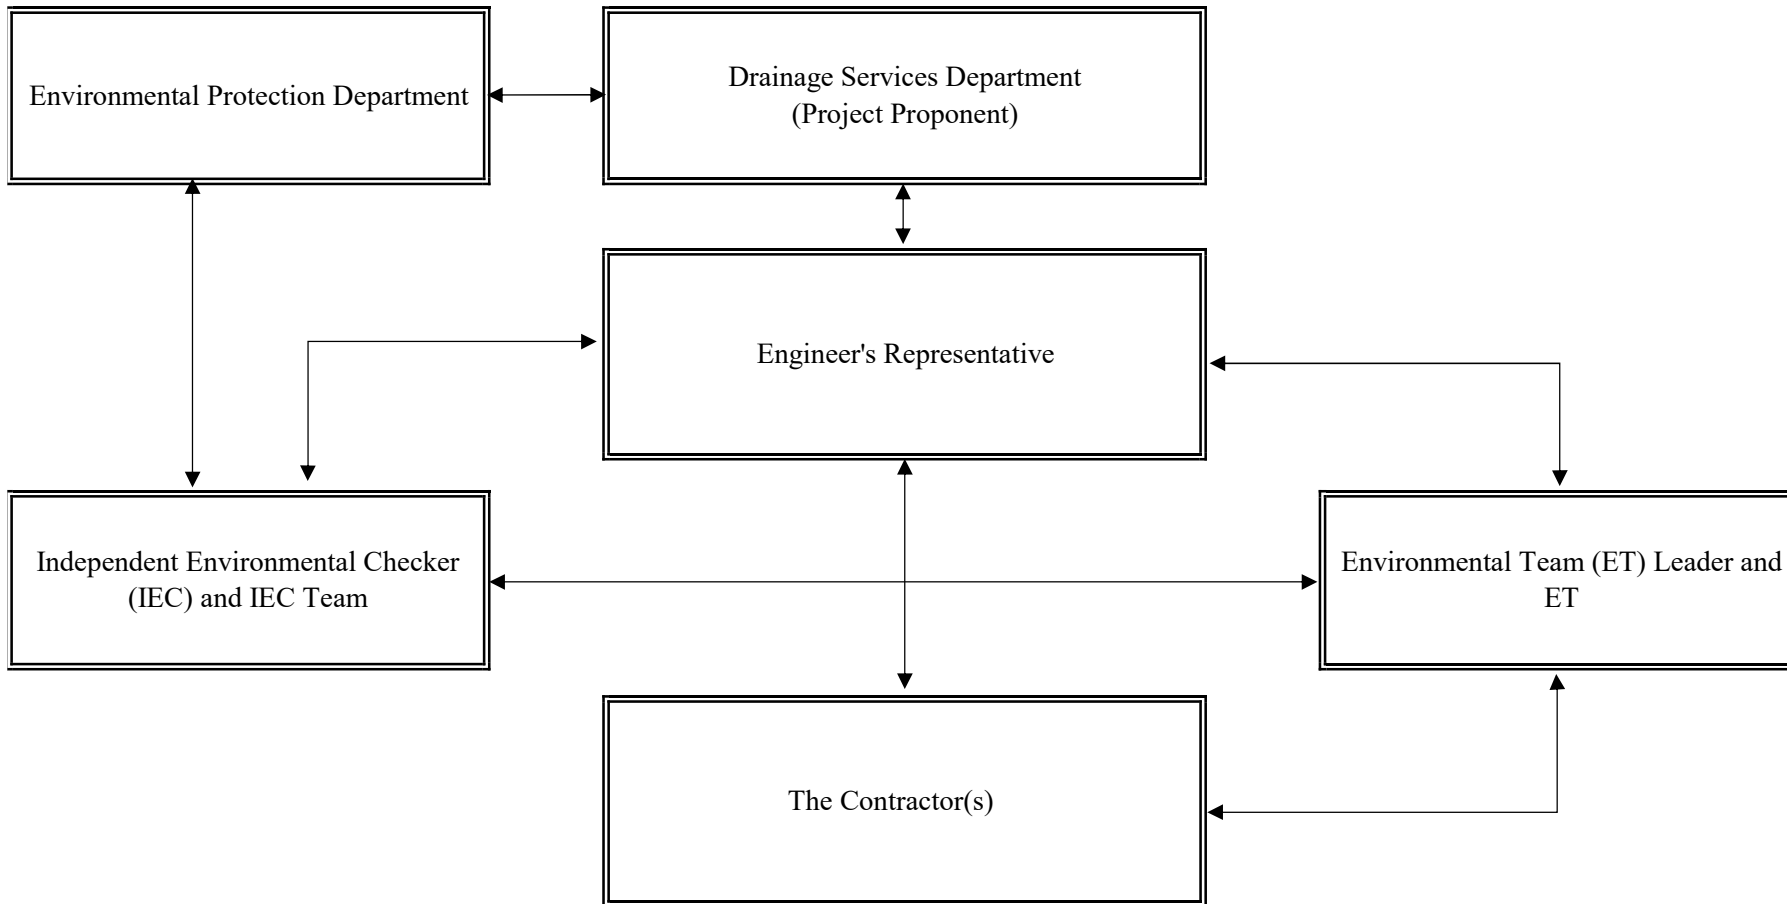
Environmental Protection Department

Drainage Services Department
(Project Proponent)

Engineer's Representative

Independent Environmental Checker (IEC) and IEC Team

Environmental Team (ET) Leader and ET

The Contractor(s)